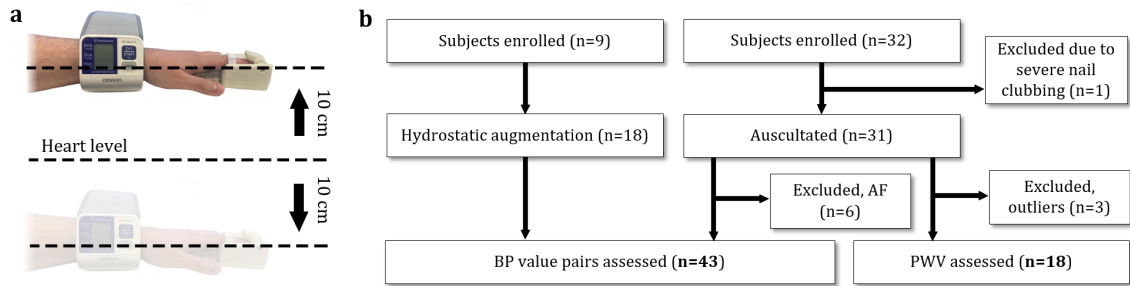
a

OMRON

10 cm

Heart level

10 cm

b

Subjects enrolled (n=9)

Subjects enrolled (n=32)

Excluded due to severe nail clubbing (n=1)

Hydrostatic augmentation (n=18)

Auscultated (n=31)

Excluded, AF (n=6)

Excluded, outliers (n=3)

BP value pairs assessed (**n=43**)

PWV assessed (**n=18**)